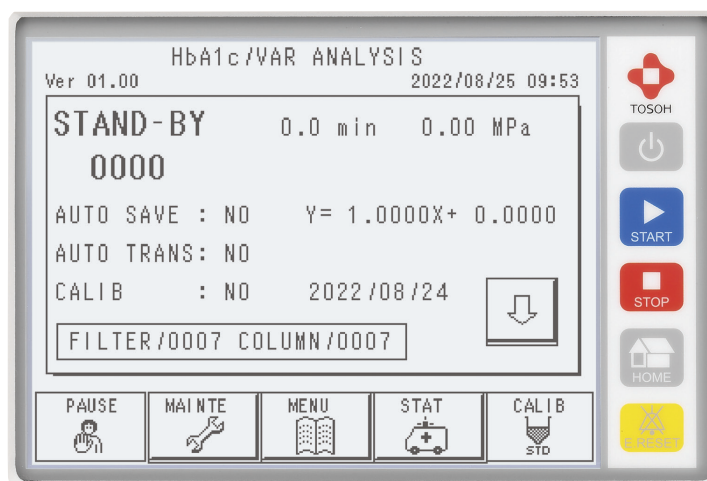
HbA1c/VAR ANALYSIS
Ver 01.00 2022/08/25 09:53

STAND-BY 0.0 min 0.00 MPa
0000
AUTO SAVE : NO Y= 1.0000X+ 0.0000
AUTO TRANS: NO
CALIB : NO 2022/08/24

FILTER/0007 COLUMN/0007

PAUSE
MAINTE
MENU
STAT
CALIB
STD

TOSOH
START
STOP
HOME
E.RESET